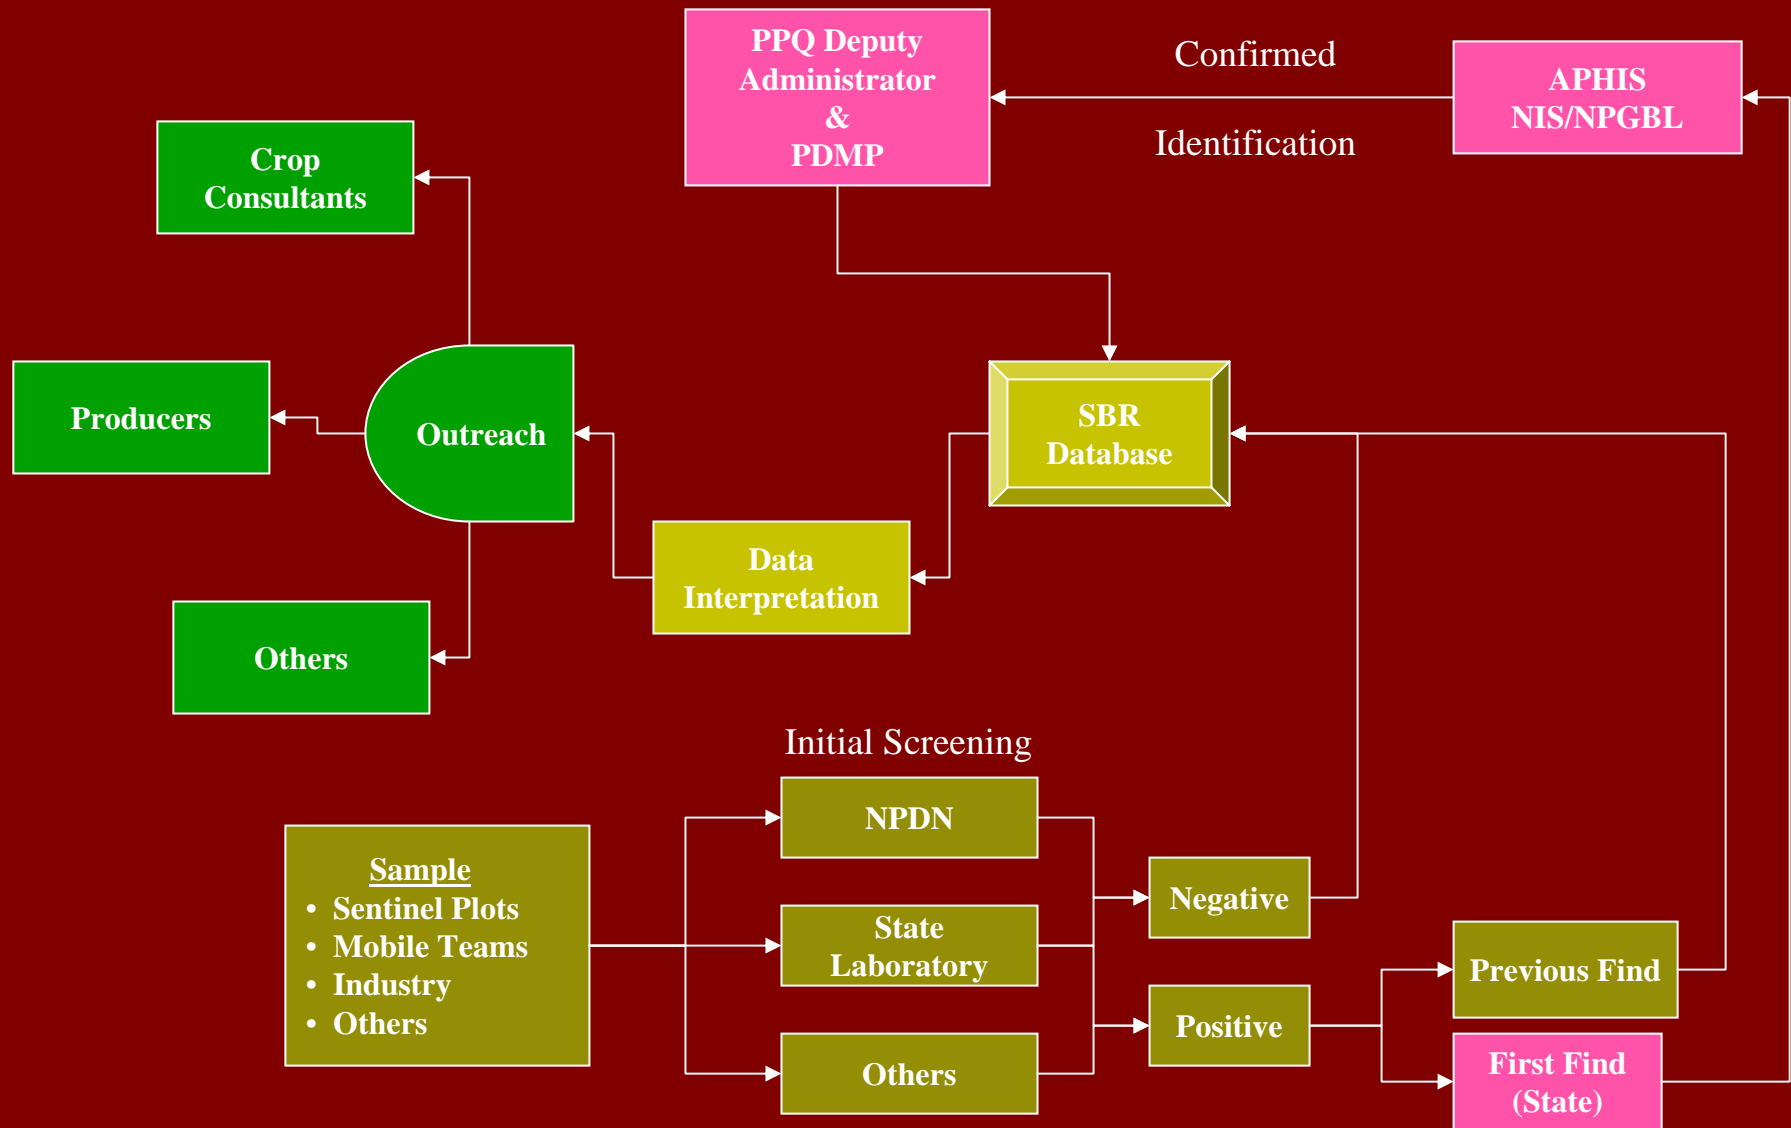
PPQ Deputy Administrator & PDMP

Confirmed

Identification

APHIS NIS/NPGBL

Crop Consultants

Producers

Outreach

SBR Database

Data Interpretation

Others

Initial Screening

NPDN

Sample
• Sentinel Plots
• Mobile Teams
• Industry
• Others

State Laboratory

Negative

Positive

Others

Previous Find

First Find (State)